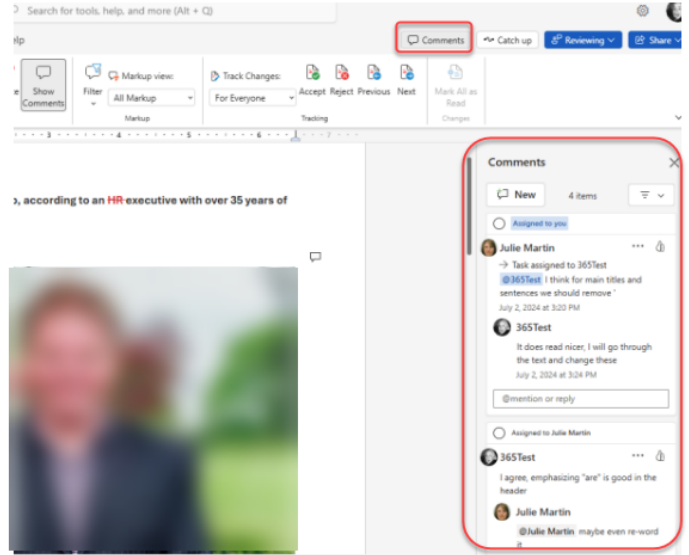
Search for tools, help, and more (Alt + Q)

elp

Comments

Catch up

Reviewing

Share

Show Comments

Filter

Markup view:

All Markup

Markup

Track Changes:

For Everyone

Accept

Reject

Previous

Next

Tracking

Mark All as Read

Changes

3 4 5 6

o, according to an HR executive with over 35 years of

Comments

New

4 items

Assigned to you

Julie Martin

Task assigned to 365Test

@365Test I think for main titles and sentences we should remove '

July 2, 2024 at 3:20 PM

365Test

It does read nicer, I will go through the text and change these

July 2, 2024 at 3:24 PM

@mention or reply

Assigned to Julie Martin

365Test

I agree, emphasizing "are" is good in the header

Julie Martin

@Julie Martin maybe even re-word it